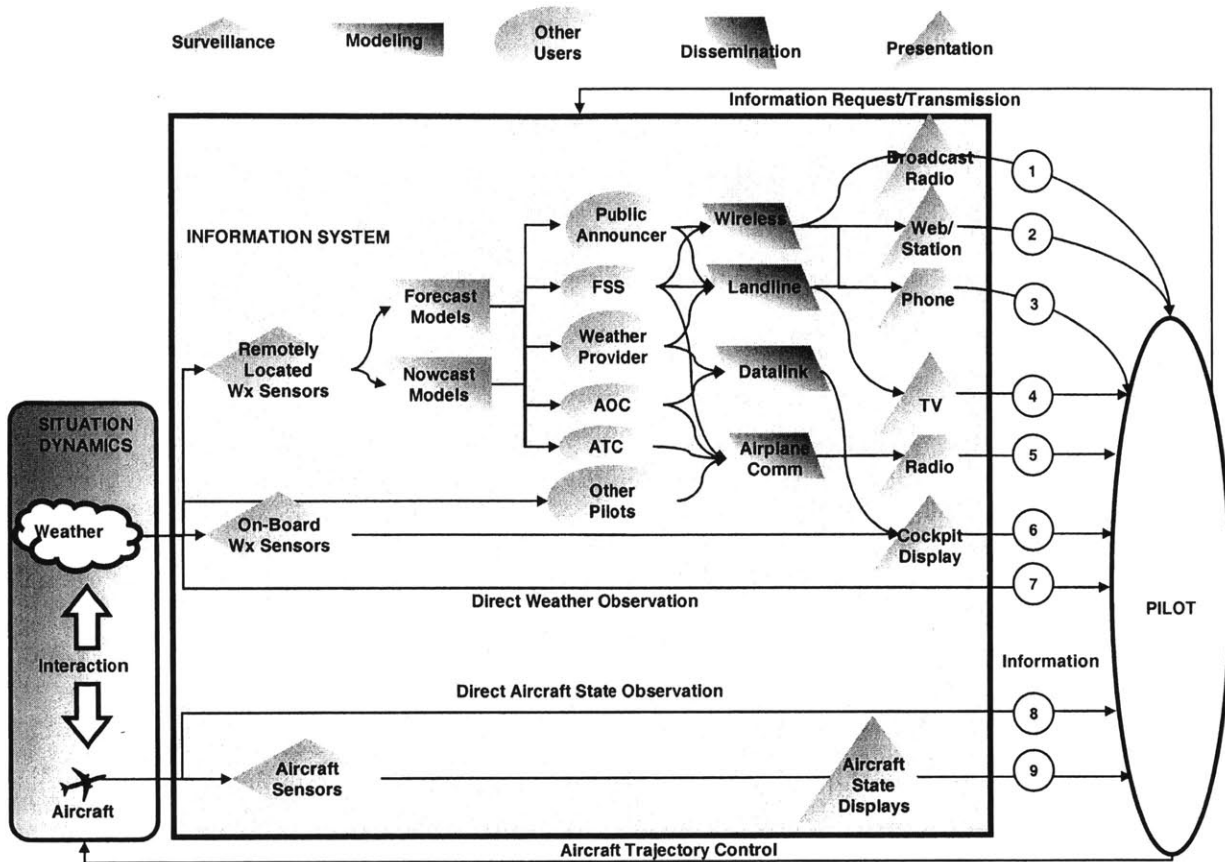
Surveillance Modeling Other Users Dissemination Presentation

Information Request/Transmission

INFORMATION SYSTEM

SITUATION DYNAMICS

Weather

Interaction

Aircraft

Remotely Located Wx Sensors

Forecast Models

Nowcast Models

Public Announcer

FSS

Weather Provider

AOC

ATC

Other Pilots

Wireless

Landline

Datalink

Airplane Comm

Broadcast Radio

Web/ Station

Phone

TV

Radio

Cockpit Display

On-Board Wx Sensors

Direct Weather Observation

1

2

3

4

5

6

7

8

9

PILOT

Information

Direct Aircraft State Observation

Aircraft Sensors

Aircraft State Displays

Aircraft Trajectory Control